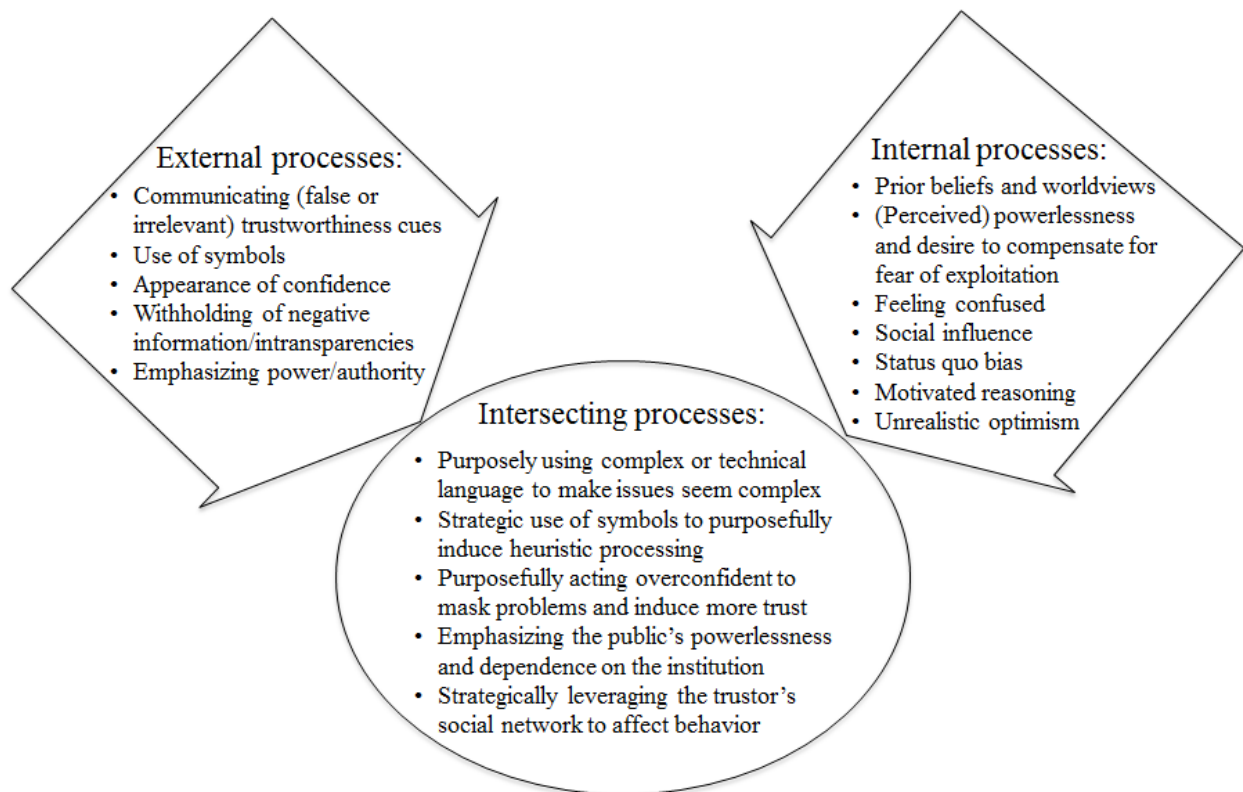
External processes:

- Communicating (false or irrelevant) trustworthiness cues
- Use of symbols
- Appearance of confidence
- Withholding of negative information/intransparencies
- Emphasizing power/authority

Internal processes:

- Prior beliefs and worldviews
- (Perceived) powerlessness and desire to compensate for fear of exploitation
- Feeling confused
- Social influence
- Status quo bias
- Motivated reasoning
- Unrealistic optimism

Intersecting processes:

- Purposely using complex or technical language to make issues seem complex
- Strategic use of symbols to purposefully induce heuristic processing
- Purposefully acting overconfident to mask problems and induce more trust
- Emphasizing the public's powerlessness and dependence on the institution
- Strategically leveraging the trustor's social network to affect behavior